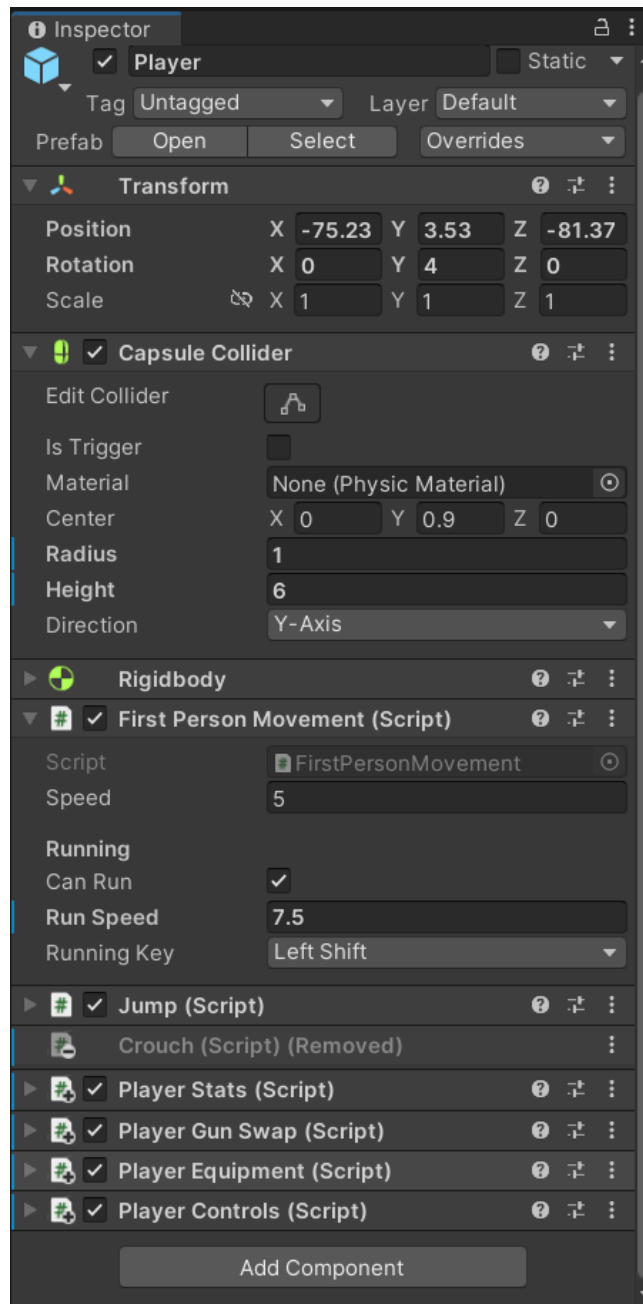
Inspector

Player

Static

Tag Untagged

Layer Default

Prefab Open Select Overrides

Transform

Position X -75.23 Y 3.53 Z -81.37

Rotation X 0 Y 4 Z 0

Scale X 1 Y 1 Z 1

Capsule Collider

Edit Collider

Is Trigger

Material None (Physic Material)

Center X 0 Y 0.9 Z 0

Radius 1

Height 6

Direction Y-Axis

Rigidbody

First Person Movement (Script)

Script FirstPersonMovement

Speed 5

Running

Can Run

Run Speed 7.5

Running Key Left Shift

Jump (Script)

Crouch (Script) (Removed)

Player Stats (Script)

Player Gun Swap (Script)

Player Equipment (Script)

Player Controls (Script)

Add Component